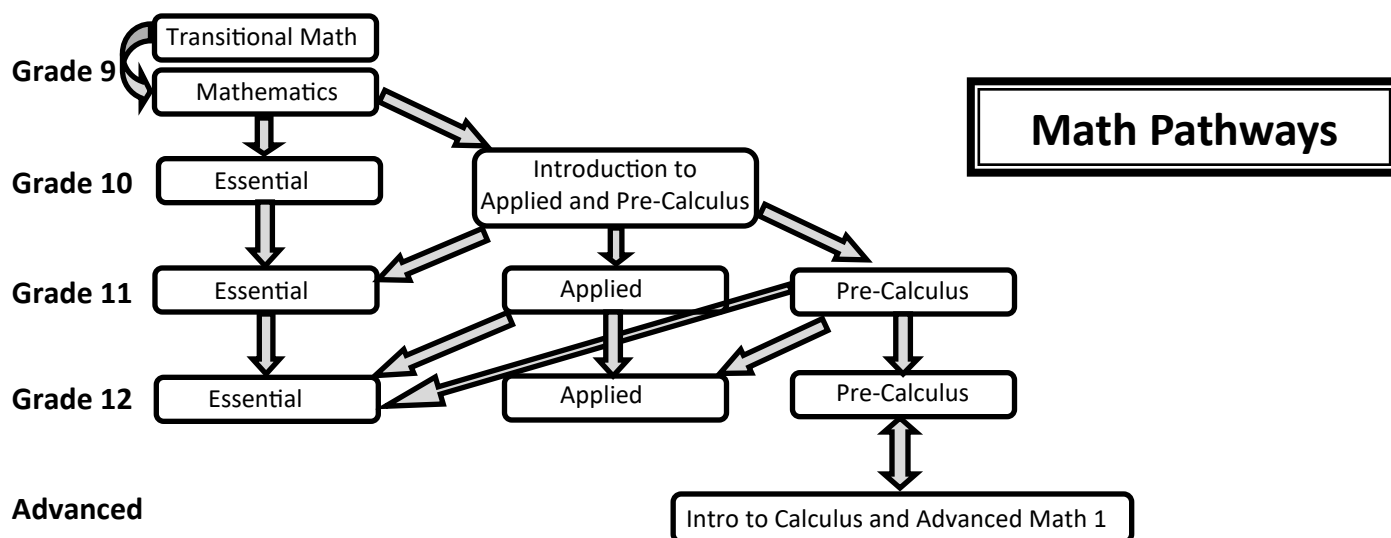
Math Pathways

Grade 9
Transitional Math
Mathematics

Grade 10
Essential
Introduction to Applied and Pre-Calculus

Grade 11
Essential
Applied
Pre-Calculus

Grade 12
Essential
Applied
Pre-Calculus

Advanced
Intro to Calculus and Advanced Math 1